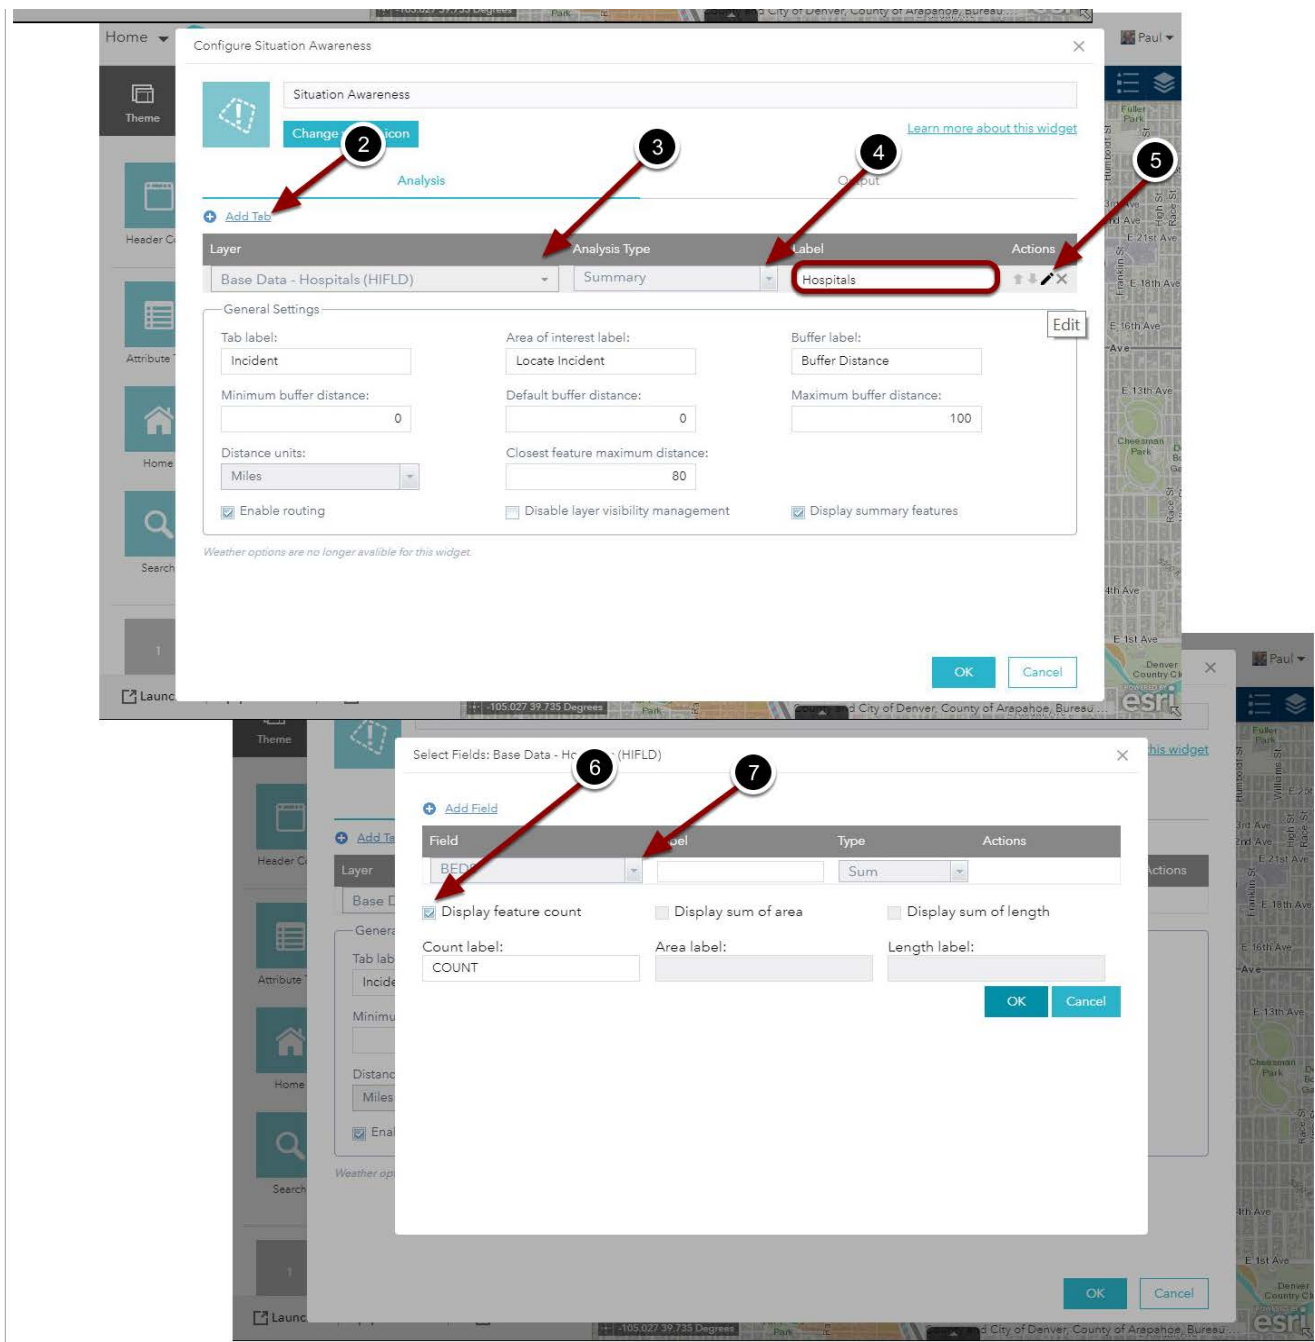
Home

Configure Situation Awareness

Theme

Situation Awareness

Change icon

Learn more about this widget

2 3 4 5

Analysis

Output

Add Tab

| Layer | Analysis Type | Label | Actions |
|---|---|---|---|
| Base Data - Hospitals (HIFLD) | Summary | Hospitals | |

Edit

General Settings

Tab label: Incident

Area of interest label: Locate Incident

Buffer label: Buffer Distance

Minimum buffer distance: 0

Default buffer distance: 0

Maximum buffer distance: 100

Distance units: Miles

Closest feature maximum distance: 80

Enable routing

Disable layer visibility management

Display summary features

Weather options are no longer avalible for this widget

OK Cancel

Paul

Header C

Attribute T

Home

Search

Launc

-105.027 39.735 Degrees

City of Denver, County of Arapahoe, Bureau...

esri

Select Fields: Base Data - Ho (HIFLD)

6 7

Add Field

| Field | bel | Type | Actions |
|---|---|---|---|
| BEDS | | Sum | |

Display feature count

Display sum of area

Display sum of length

Count label: COUNT

Area label:

Length label:

OK Cancel

his widget

OK Cancel

Paul

Theme

Header C

Attribute T

Home

Search

Launc

Add Ta

Layer

Base D

Genera

Tab lab

Incide

Minimu

Distanc

Miles

Enal

Weather op

Actions

-105.027 39.735 Degrees

City of Denver, County of Arapahoe, Bureau...

esri